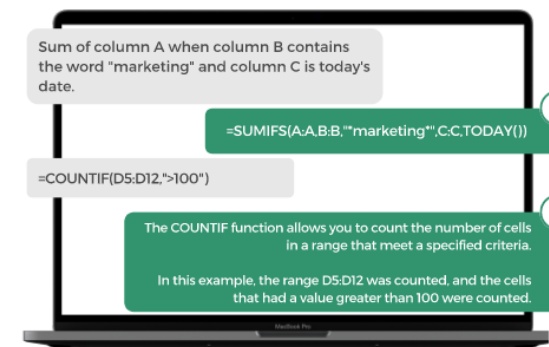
Sum of column A when column B contains the word "marketing" and column C is today's date.

=SUMIFS(A:A,B:B,"*marketing*",C:C,TODAY())

=COUNTIF(D5:D12,">100")

The COUNTIF function allows you to count the number of cells in a range that meet a specified criteria.

In this example, the range D5:D12 was counted, and the cells that had a value greater than 100 were counted.

MacBook Pro